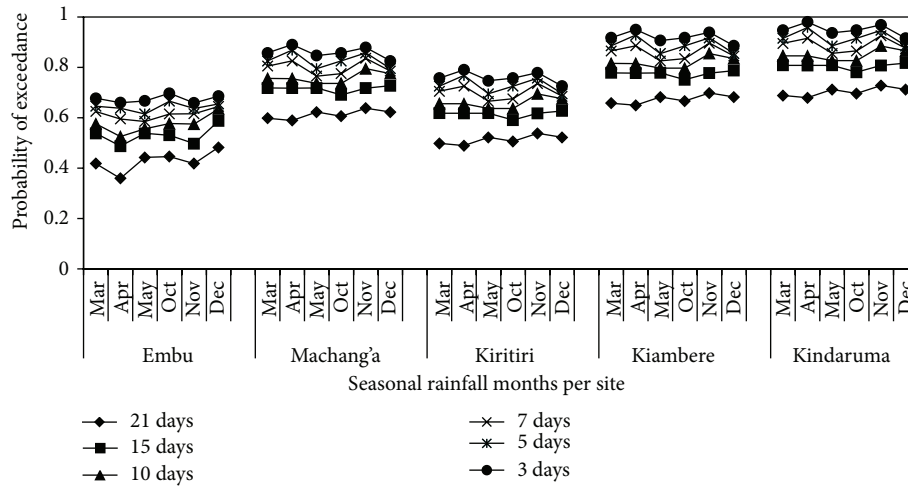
Probability of exceedance

1
0.8
0.6
0.4
0.2
0

Mar Apr May Oct Nov Dec
Embu

Mar Apr May Oct Nov Dec
Machang'a

Mar Apr May Oct Nov Dec
Kiritiri

Mar Apr May Oct Nov Dec
Kiambere

Mar Apr May Oct Nov Dec
Kindaruma

Seasonal rainfall months per site

21 days
15 days
10 days
7 days
5 days
3 days